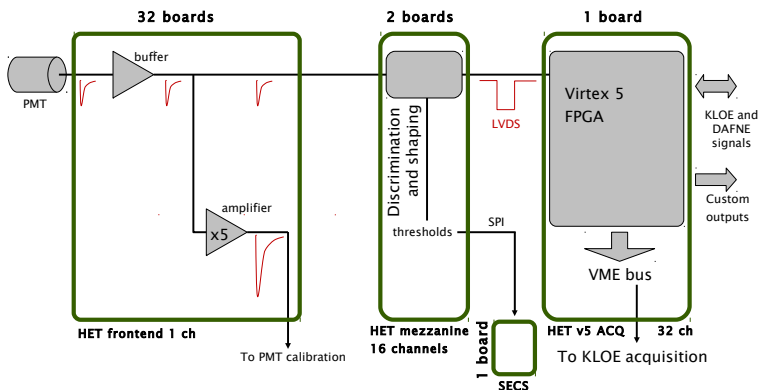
32 boards

2 boards

1 board

PMT

buffer

amplifier

x5

Discrimination and shaping

thresholds

SPI

LVDS

Virtex 5 FPGA

KLOE and DAFNE signals

Custom outputs

VME bus

HET frontend 1 ch

To PMT calibration

HET mezzanine 16 channels

1 board

SECS

HET v5 ACQ

32 ch

To KLOE acquisition